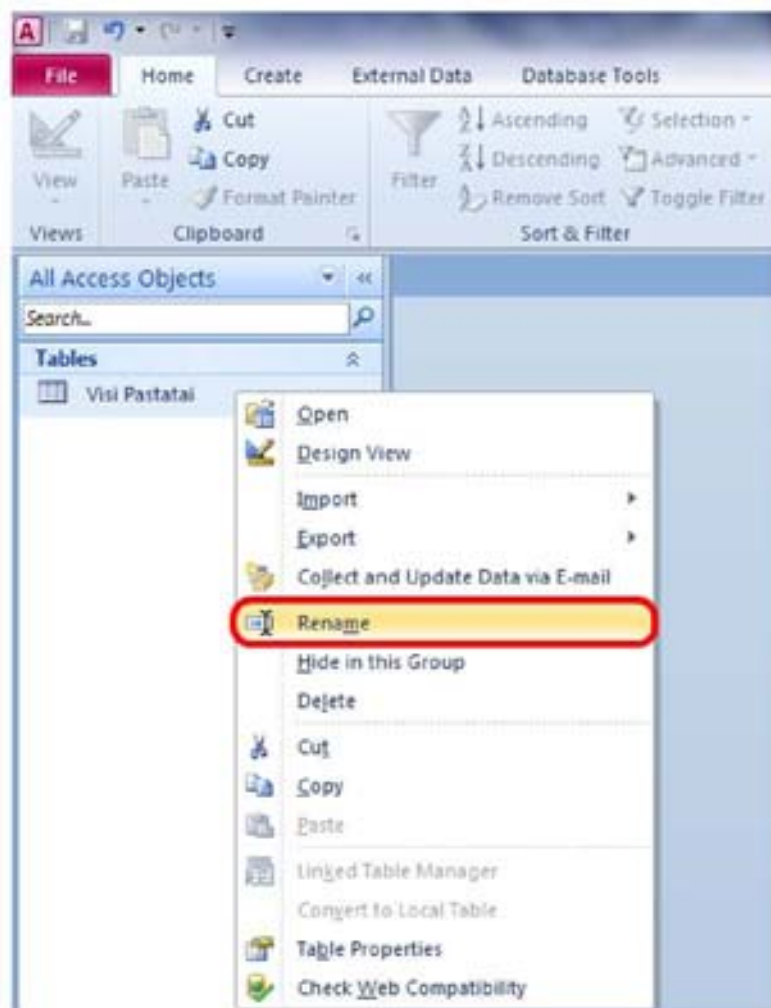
File
Home
Create
External Data
Database Tools

View
Paste
Cut
Copy
Format Painter
Filter
Ascending
Descending
Remove Sort
Selection
Advanced
Toggle Filter
Views
Clipboard
Sort & Filter

All Access Objects
Search...
Tables
Visi Pastatai

Open
Design View
Import
Export
Collect and Update Data via E-mail
Rename
Hide in this Group
Delete
Cut
Copy
Paste
Linked Table Manager
Convert to Local Table
Table Properties
Check Web Compatibility